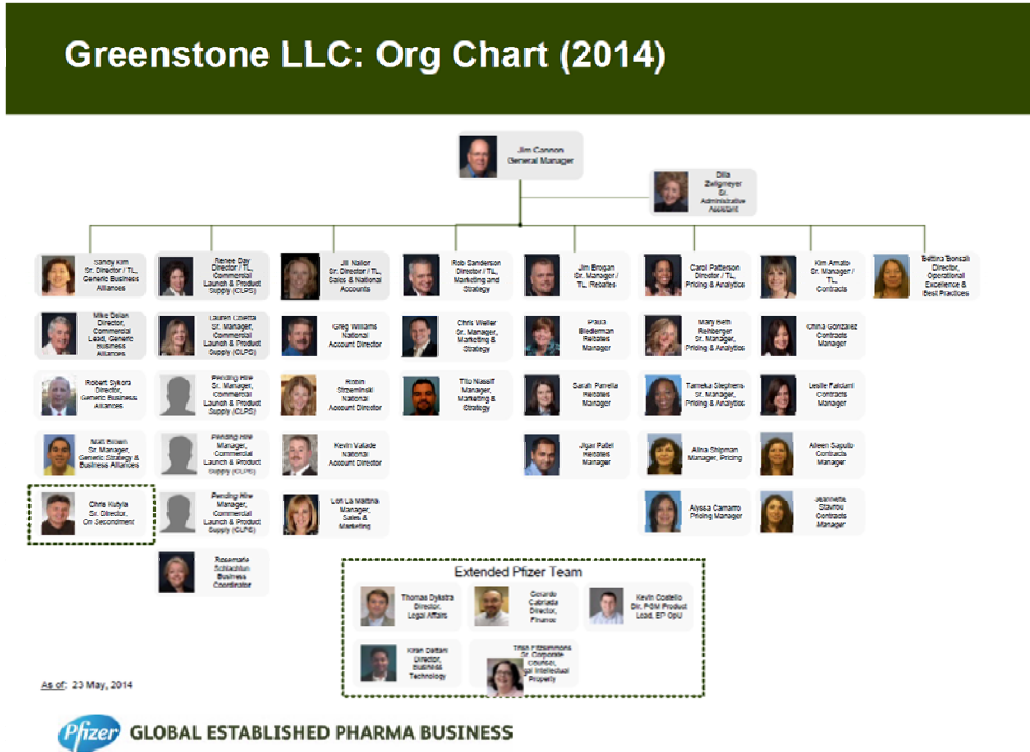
Greenstone LLC: Org Chart (2014)

Jim Cannon
General Manager

Dila Zellgmeyer
Sr. Administrative Assistant

Sandy Kim
Sr. Director / TL, Generic Business Alliances

Mike Dolan
Director, Commercial Lead, Generic Business Alliances

Robert Sykora
Director, Generic Business Alliances

Matt Brown
Sr. Manager, Generic Strategy & Business Alliances

Chris Kutyla
Sr. Director, On Secondment

Renee Day
Director / TL, Commercial Launch & Product Supply (CLPS)

Lauren Oliveira
Sr. Manager, Commercial Launch & Product Supply (CLPS)

Pending Hire
Sr. Manager, Commercial Launch & Product Supply (CLPS)

Pending Hire
Manager, Commercial Launch & Product Supply (CLPS)

Pending Hire
Manager, Commercial Launch & Product Supply (CLPS)

Rosemarie Schlachter
Business Coordinator

Jill Nailor
Sr. Director / TL, Sales & National Accounts

Greg Williams
National Account Director

Robin Strzeminski
National Account Director

Kevin Valade
National Account Director

Lori La Mattina
Manager, Sales & Marketing

Rob Sanderson
Director / TL, Marketing and Strategy

Chris Weller
Sr. Manager, Marketing & Strategy

Tito Nassif
Manager, Marketing & Strategy

Jim Brogan
Sr. Manager / TL, Rebates

Paula Biedermann
Rebates Manager

Sarah Parrella
Rebates Manager

Jigar Patel
Rebates Manager

Carol Patterson
Director / TL, Pricing & Analytics

Mary Beth Rehberger
Sr. Manager, Pricing & Analytics

Tameka Stephens
Sr. Manager, Pricing & Analytics

Alina Shipman
Manager, Pricing

Alyssa Camarro
Pricing Manager

Kim Amato
Sr. Manager / TL, Contracts

China Gonzalez
Contracts Manager

Leslie Falduni
Contracts Manager

Aileen Saputo
Contracts Manager

Jeannette Stavrou
Contracts Manager

Bettina Bonsall
Director, Operational Excellence & Best Practices

Extended Pfizer Team

Thomas Dykstra
Director, Legal Affairs

Gerardo Cabrales
Director, Finance

Kevin Costello
Dir. PGM Product Lead, EP OpU

Kiran Dattani
Director, Business Technology

Trish Fitzsimmons
Sr. Corporate Counsel, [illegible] Intellectual Property

As of: 23 May, 2014

Pfizer GLOBAL ESTABLISHED PHARMA BUSINESS